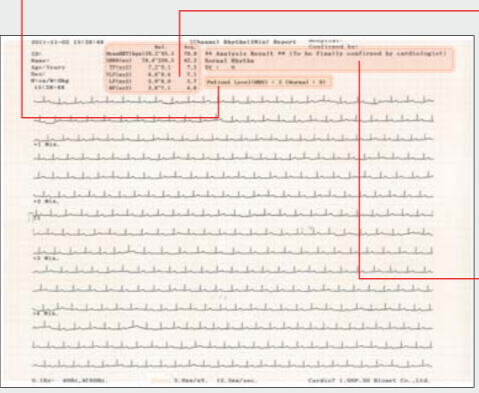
2011-11-03 15:38:40

ID:
Name:
Age:Years
Sex:
H:cm/W:0kg
15:38:48

| | Ref. | Avg. |
|---|---|---|
| MeanRRT(bpm) | 59.2~85.3 | 70.0 |
| SDNN(ms) | 78.6~108.3 | 65.3 |
| TP(ms2) | 7.2~8.3 | 7.3 |
| VLF(ms2) | 6.8~8.4 | 7.1 |
| LF(ms2) | 5.8~8.0 | 5.7 |
| HF(ms2) | 5.0~7.3 | 4.8 |

1Channel Rhythm(1Min) Report Hospital:
Confirmed by:

** Analysis Result ** (To be finally confirmed by cardiologist)
Normal Rhythm
PC : 0

Patient Level(HRV) = 2 (Normal = 0)

+1 Min.

+2 Min.

+3 Min.

+4 Min.

0.5Hz~ 40Hz,AC50Hz. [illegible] 5.0mm/mV. 12.5mm/sec. CardioT 1.0BP.30 Biomet Co.,Ltd.